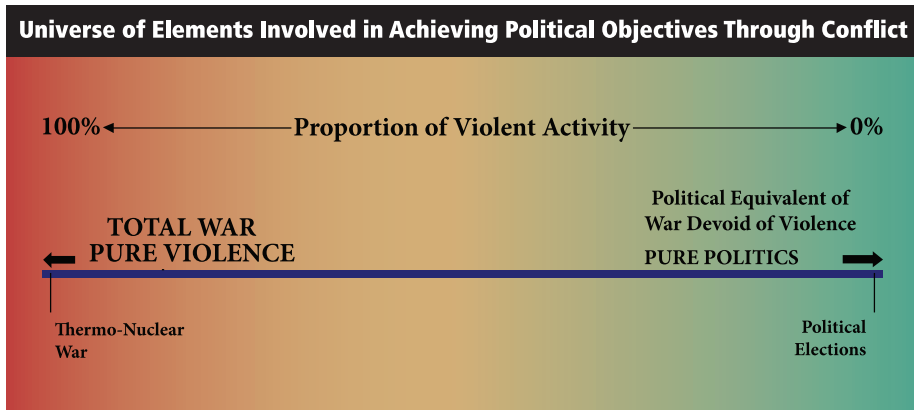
Universe of Elements Involved in Achieving Political Objectives Through Conflict

100% Proportion of Violent Activity 0%

TOTAL WAR
PURE VIOLENCE

Political Equivalent of War Devoid of Violence

PURE POLITICS

Thermo-Nuclear War

Political Elections